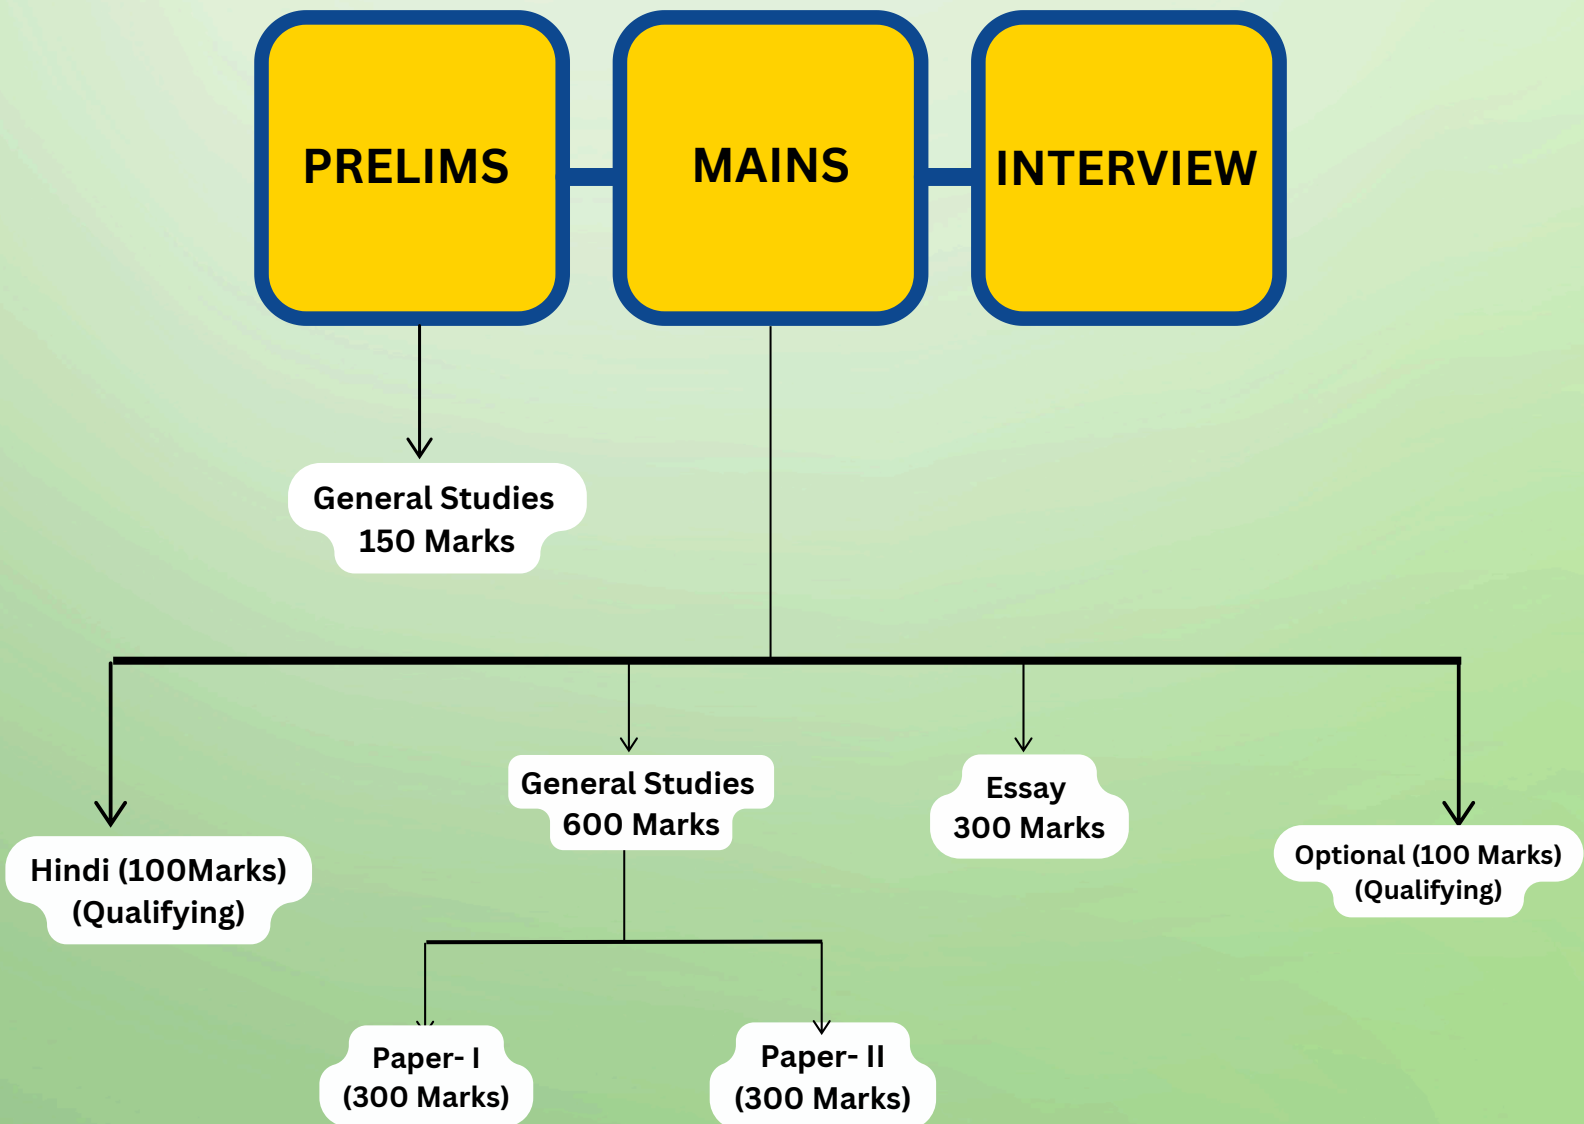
PRELIMS

MAINS

INTERVIEW

General Studies
150 Marks

Hindi (100Marks)
(Qualifying)

General Studies
600 Marks

Essay
300 Marks

Optional (100 Marks)
(Qualifying)

Paper- I
(300 Marks)

Paper- II
(300 Marks)